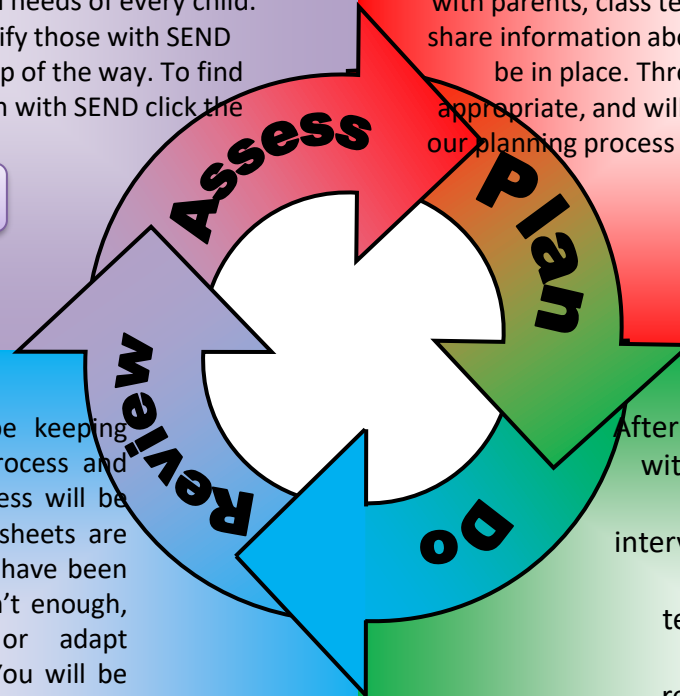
needs of every child. ify those with SEND p of the way. To find n with SEND click the

with parents, class te share information abo be in place. Thro appropriate, and wil our planning process

Assess

Plan

Do

Review

e keeping rocess and ss will be sheets are have been 't enough, or adapt You will be

After wit interv te